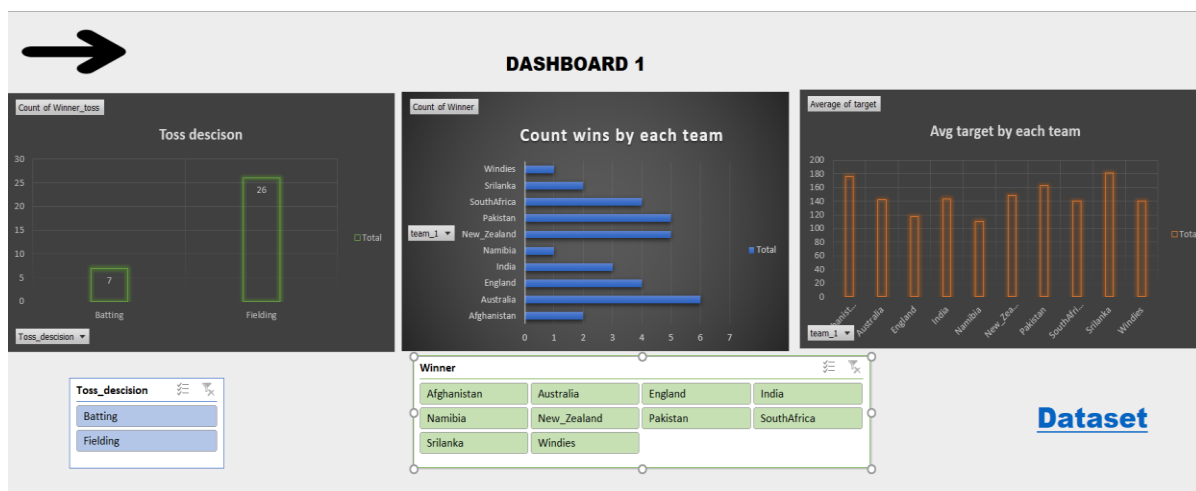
DASHBOARD 1

Count of Winner_toss

Toss descison

30
25
20
15
10
5
0

7
26

Batting
Fielding

Total

Toss_descision

Count of Winner

Count wins by each team

Windies
Srilanka
SouthAfrica
Pakistan
New_Zealand
Namibia
India
England
Australia
Afghanistan

0 1 2 3 4 5 6 7

team_1

Total

Average of target

Avg target by each team

200
180
160
140
120
100
80
60
40
20
0

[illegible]
Australia
England
India
Namibia
New_Ze...
Pakistan
SouthAfri...
Srilanka
Windies

Tota

team_1

Toss_descision
Batting
Fielding

Winner
Afghanistan
Australia
England
India
Namibia
New_Zealand
Pakistan
SouthAfrica
Srilanka
Windies

Dataset